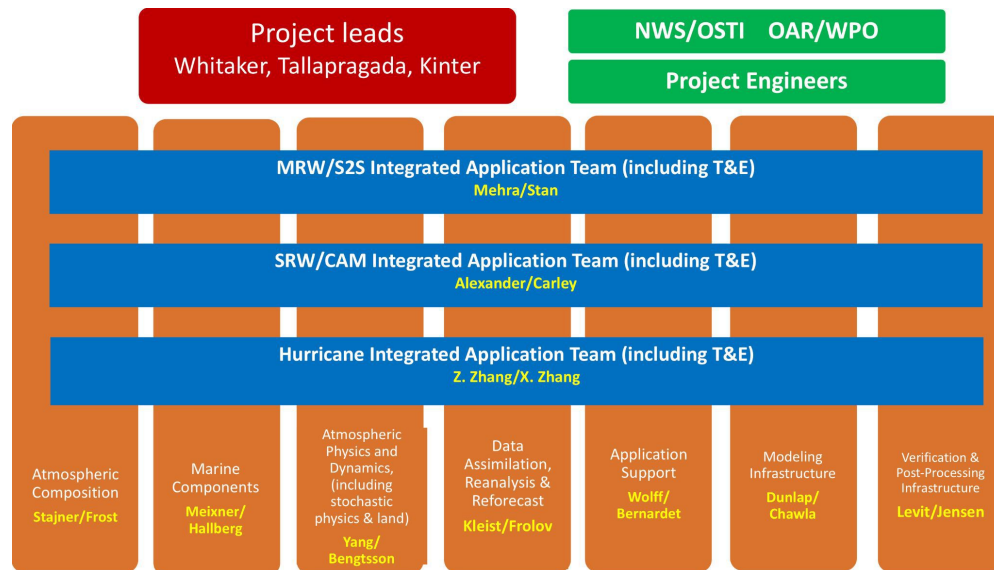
Project leads
Whitaker, Tallapragada, Kinter

NWS/OSTI OAR/WPO

Project Engineers

MRW/S2S Integrated Application Team (including T&E)
Mehra/Stan

SRW/CAM Integrated Application Team (including T&E)
Alexander/Carley

Hurricane Integrated Application Team (including T&E)
Z. Zhang/X. Zhang

Atmospheric Composition
Stajner/Frost

Marine Components
Meixner/ Hallberg

Atmospheric Physics and Dynamics, (including stochastic physics & land)
Yang/ Bengtsson

Data Assimilation, Reanalysis & Reforecast
Kleist/Frolov

Application Support
Wolff/ Bernardet

Modeling Infrastructure
Dunlap/ Chawla

Verification & Post-Processing Infrastructure
Levit/Jensen